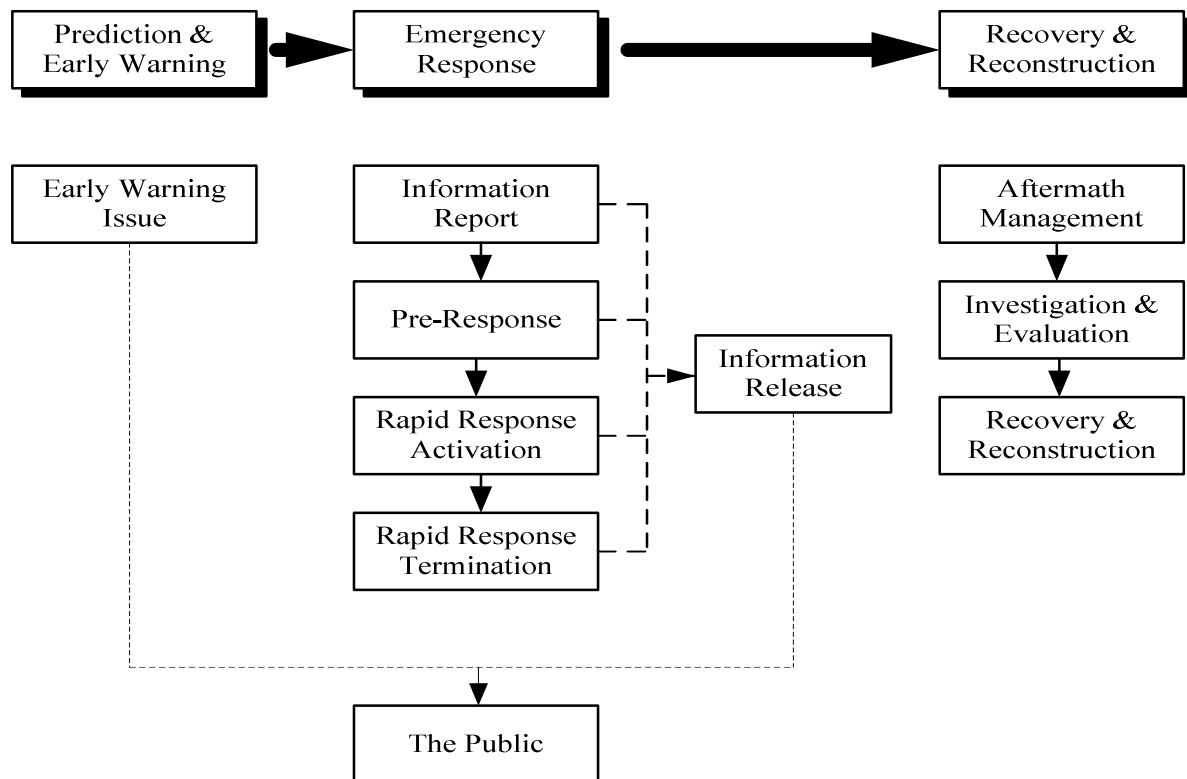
Prediction & Early Warning

Emergency Response

Recovery & Reconstruction

Early Warning Issue

Information Report

Pre-Response

Rapid Response Activation

Rapid Response Termination

Information Release

Aftermath Management

Investigation & Evaluation

Recovery & Reconstruction

The Public